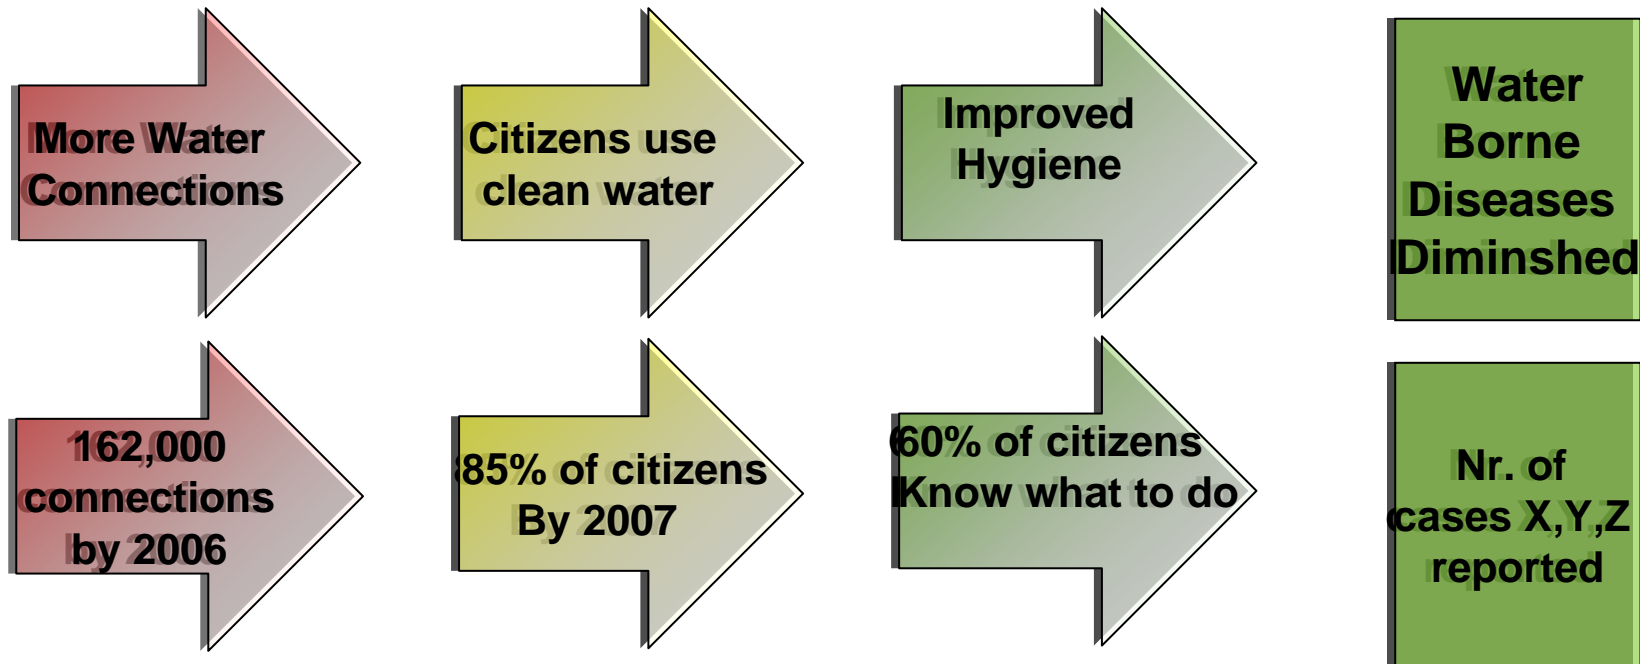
More Water Connections

Citizens use clean water

Improved Hygiene

Water Borne Diseases Diminshed

162,000 connections by 2006

85% of citizens By 2007

60% of citizens Know what to do

Nr. of cases X,Y,Z reported